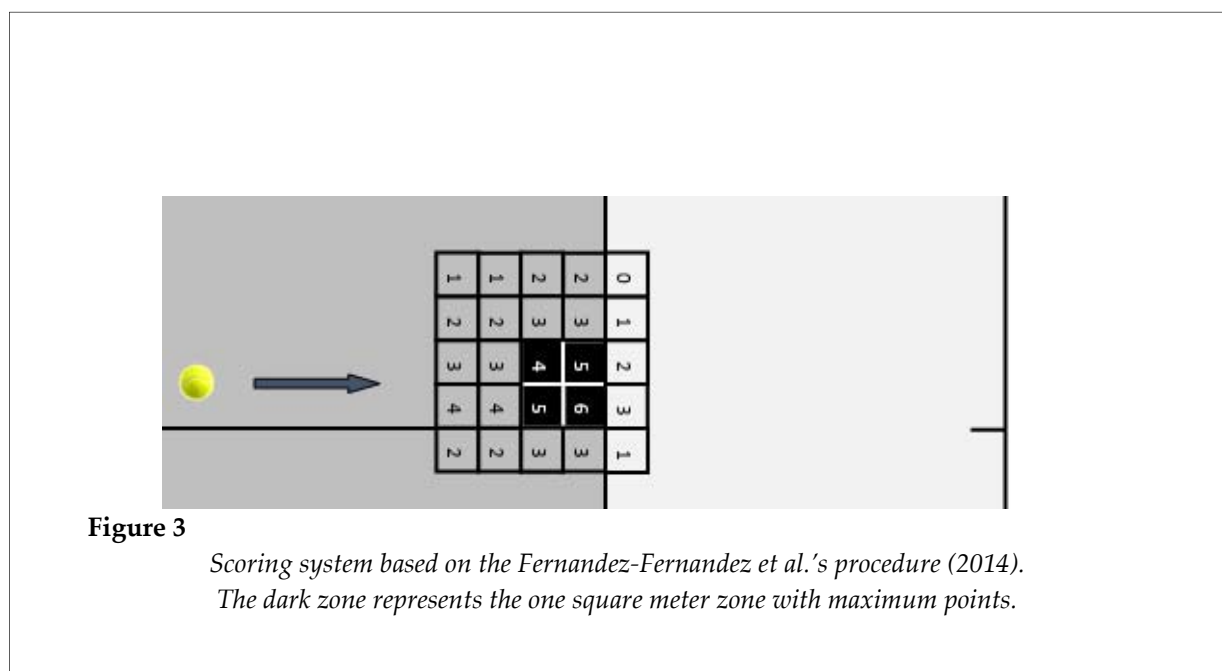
| 1 | 1 | 2 | 2 | 0 |
|---|---|---|---|---|
| 2 | 2 | 3 | 3 | 1 |
| 3 | 3 | 4 | 5 | 2 |
| 4 | 4 | 5 | 6 | 3 |
| 2 | 2 | 3 | 3 | 1 |

**Figure 3**

*Scoring system based on the Fernandez-Fernandez et al.'s procedure (2014). The dark zone represents the one square meter zone with maximum points.*